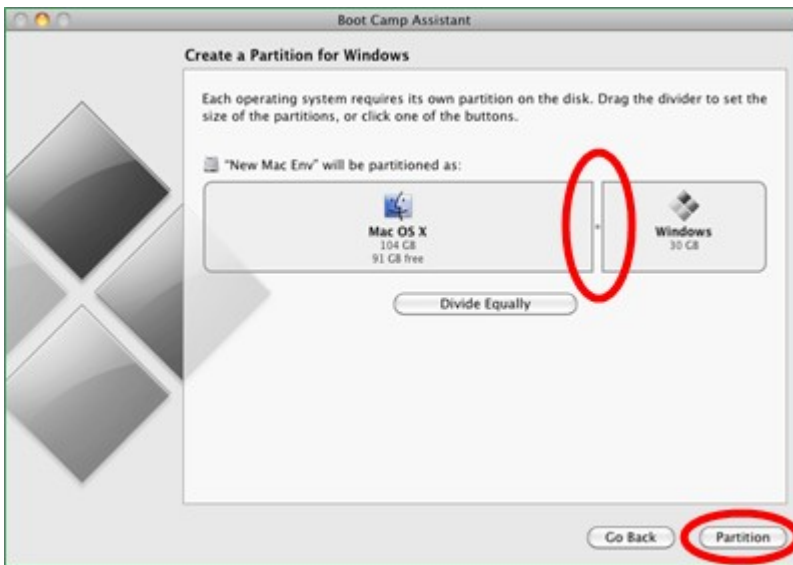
Boot Camp Assistant

Create a Partition for Windows

Each operating system requires its own partition on the disk. Drag the divider to set the size of the partitions, or click one of the buttons.

"New Mac Env" will be partitioned as:

Mac OS X
104 GB
91 GB free

Windows
30 GB

Divide Equally

Go Back

Partition